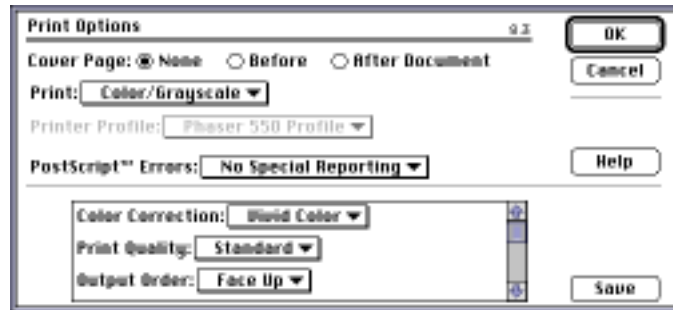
Print Options 8.3

OK

Cancel

Cover Page: None Before After Document

Print: Color/Grayscale ▼

Printer Profile: Phaser 550 Profile ▼

PostScript™ Errors: No Special Reporting ▼

Help

Color Correction: Vivid Color ▼

Print Quality: Standard ▼

Output Order: Face Up ▼

Save